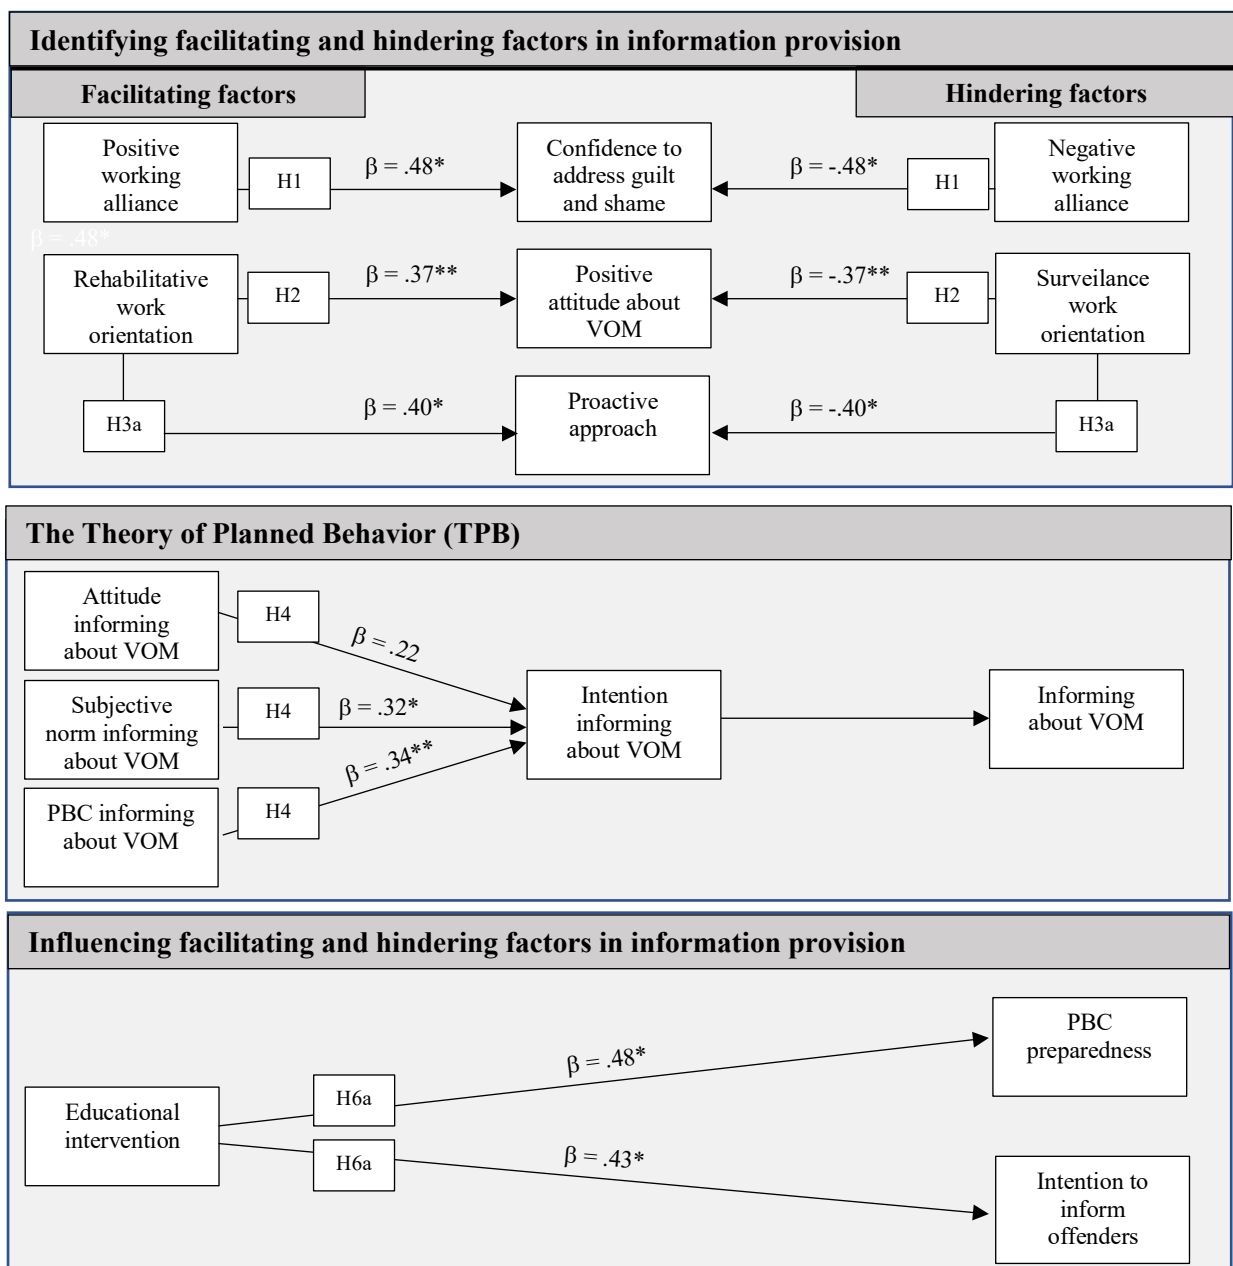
Identifying facilitating and hindering factors in information provision

Facilitating factors

Hindering factors

Positive working alliance

H1

β = .48*

Confidence to address guilt and shame

β = -.48*

H1

Negative working alliance

β = .48*

Rehabilitative work orientation

H2

β = .37**

Positive attitude about VOM

β = -.37**

H2

Surveilance work orientation

H3a

β = .40*

Proactive approach

β = -.40*

H3a

The Theory of Planned Behavior (TPB)

Attitude informing about VOM

H4

β = .22

Subjective norm informing about VOM

H4

β = .32*

PBC informing about VOM

H4

β = .34**

Intention informing about VOM

Informing about VOM

Influencing facilitating and hindering factors in information provision

Educational intervention

H6a

β = .48*

PBC preparedness

H6a

β = .43*

Intention to inform offenders